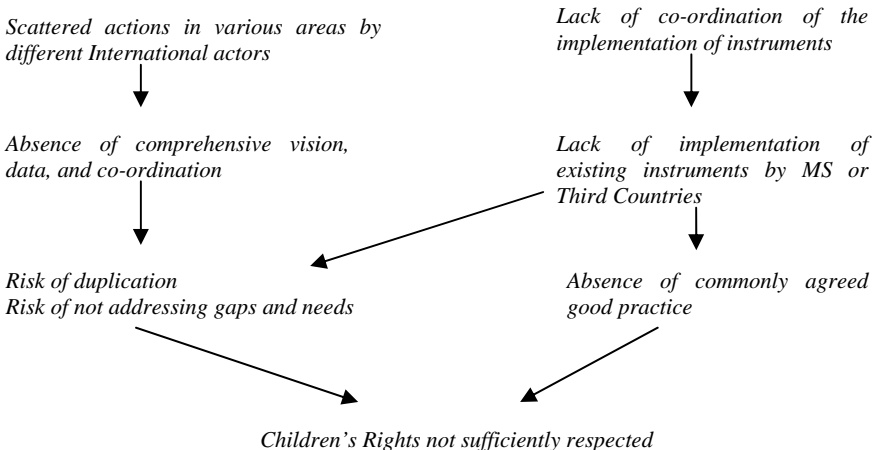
Scattered actions in various areas by different International actors

Lack of co-ordination of the implementation of instruments

Absence of comprehensive vision, data, and co-ordination

Lack of implementation of existing instruments by MS or Third Countries

Risk of duplication
Risk of not addressing gaps and needs

Absence of commonly agreed good practice

Children's Rights not sufficiently respected